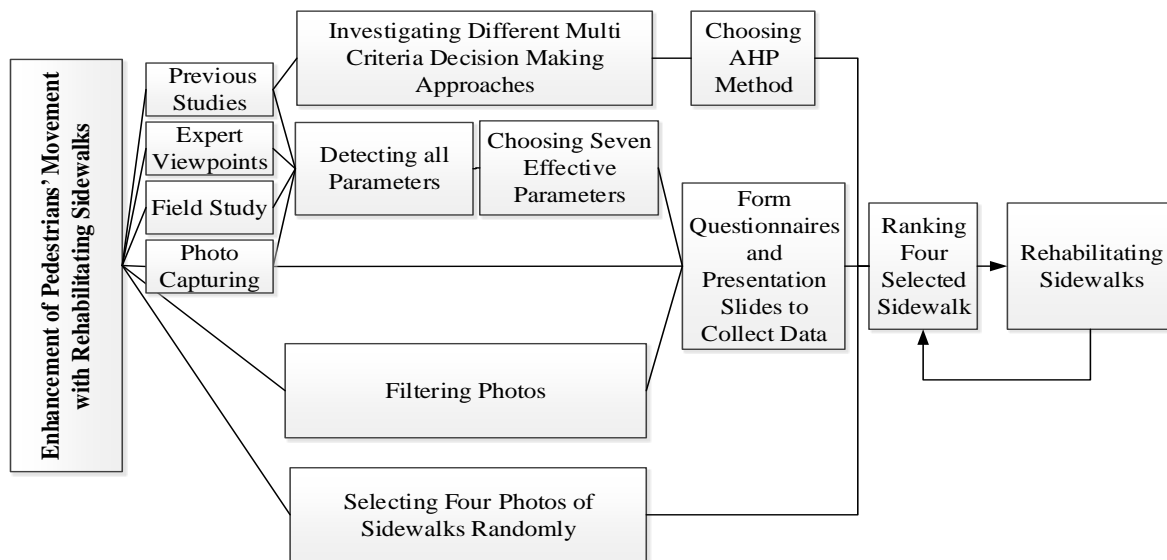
Enhancement of Pedestrians' Movement with Rehabilitating Sidewalks

Previous Studies

Expert Viewpoints

Field Study

Photo Capturing

Investigating Different Multi Criteria Decision Making Approaches

Choosing AHP Method

Detecting all Parameters

Choosing Seven Effective Parameters

Form Questionnaires and Presentation Slides to Collect Data

Ranking Four Selected Sidewalk

Rehabilitating Sidewalks

Filtering Photos

Selecting Four Photos of Sidewalks Randomly